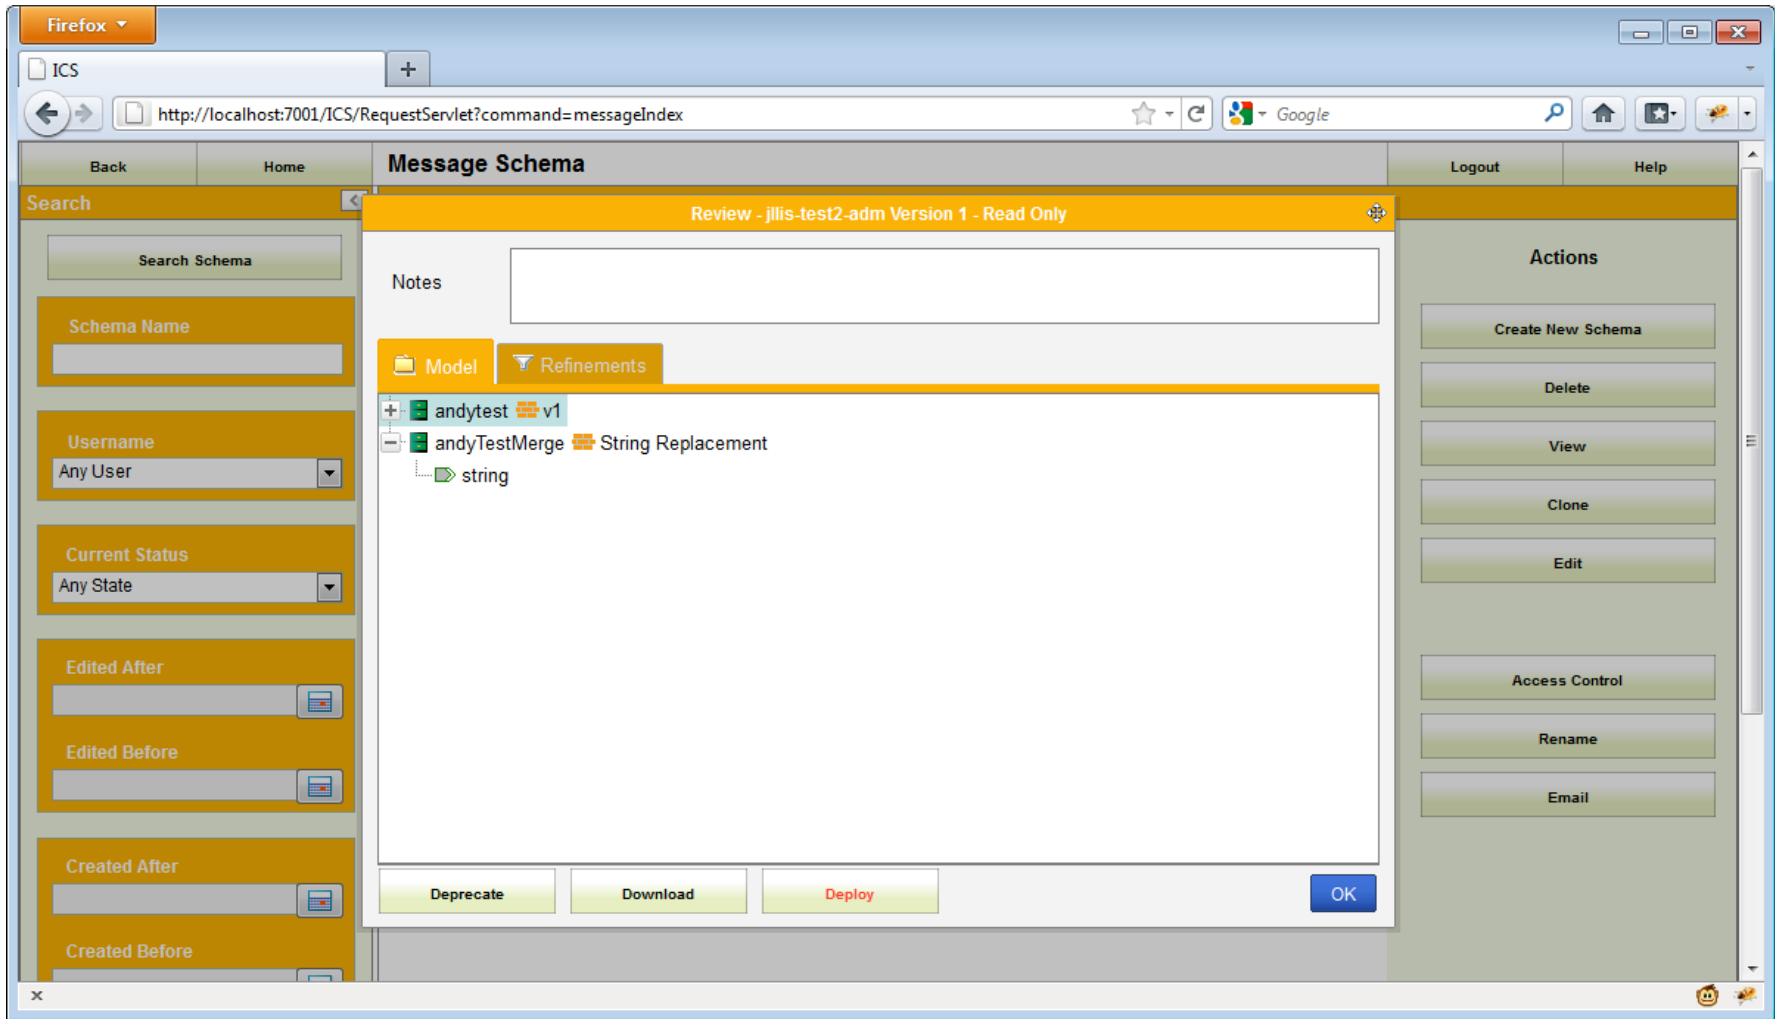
Firefox

ICS

http://localhost:7001/ICS/RequestServlet?command=messageIndex

Google

Back
Home
Message Schema
Logout
Help

Search

Search Schema

Schema Name

Username
Any User

Current Status
Any State

Edited After

Edited Before

Created After

Created Before

Review - jllis-test2-adm Version 1 - Read Only

Notes

Model
Refinements

andytest v1
andyTestMerge String Replacement
string

Deprecate
Download
Deploy
OK

Actions

Create New Schema
Delete
View
Clone
Edit
Access Control
Rename
Email